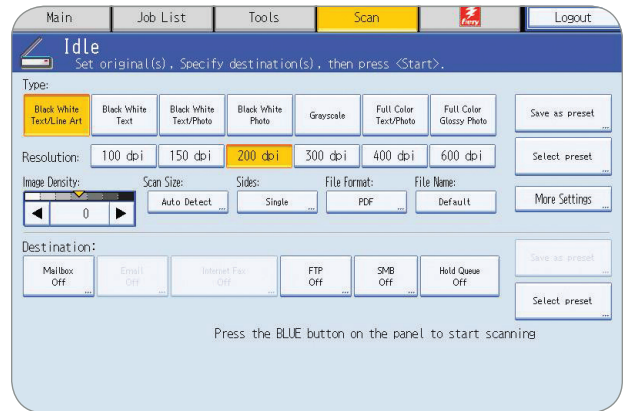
Main | Job List | Tools | Scan | Fiery | Logout

Idle
Set original(s), Specify destination(s), then press <Start>.

Type:
Black White Text/Line Art
Black White Text
Black White Text/Photo
Black White Photo
Grayscale
Full Color Text/Photo
Full Color Glossy Photo
Save as preset

Resolution: 100 dpi | 150 dpi | 200 dpi | 300 dpi | 400 dpi | 600 dpi
Select preset

Image Density:
0
Scan Size:
Auto Detect
Sides:
Single
File Format:
PDF
File Name:
Default
More Settings

Destination:
Mailbox Off
Email Off
Internet Fax Off
FTP Off
SMB Off
Hold Queue Off
Save as preset
Select preset

Press the BLUE button on the panel to start scanning